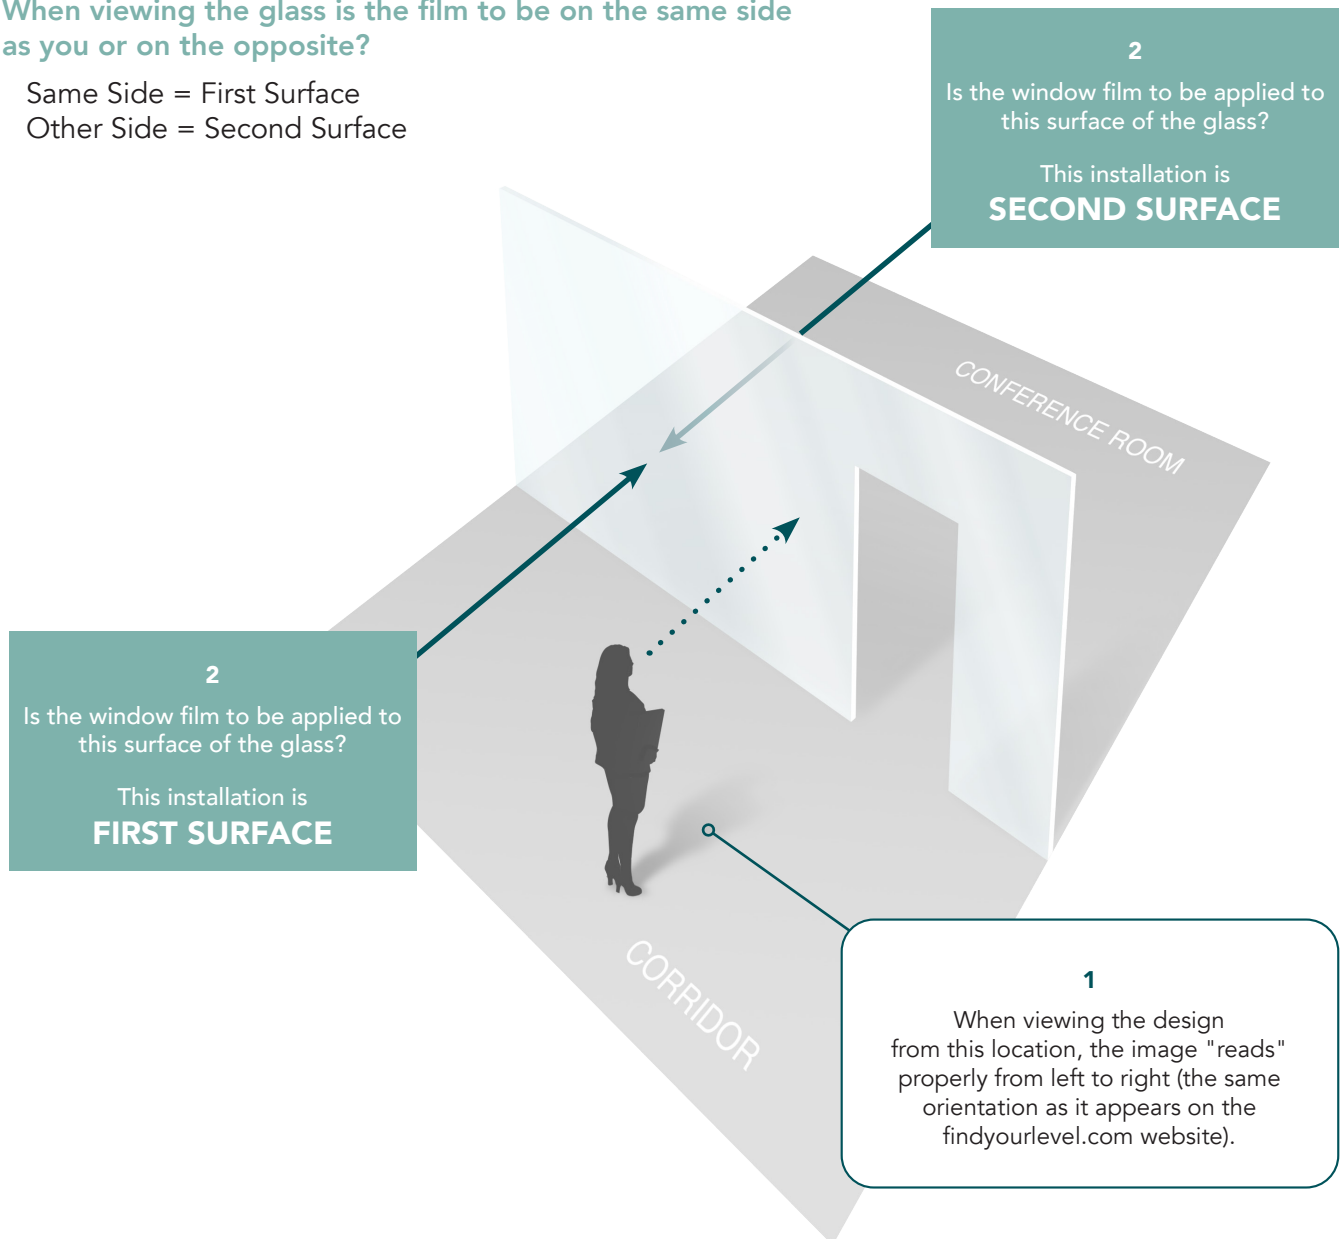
When viewing the glass is the film to be on the same side as you or on the opposite?

Same Side = First Surface
Other Side = Second Surface

2
Is the window film to be applied to this surface of the glass?

This installation is
SECOND SURFACE

CONFERENCE ROOM

2
Is the window film to be applied to this surface of the glass?

This installation is
FIRST SURFACE

CORRIDOR

1
When viewing the design from this location, the image "reads" properly from left to right (the same orientation as it appears on the findyourlevel.com website).